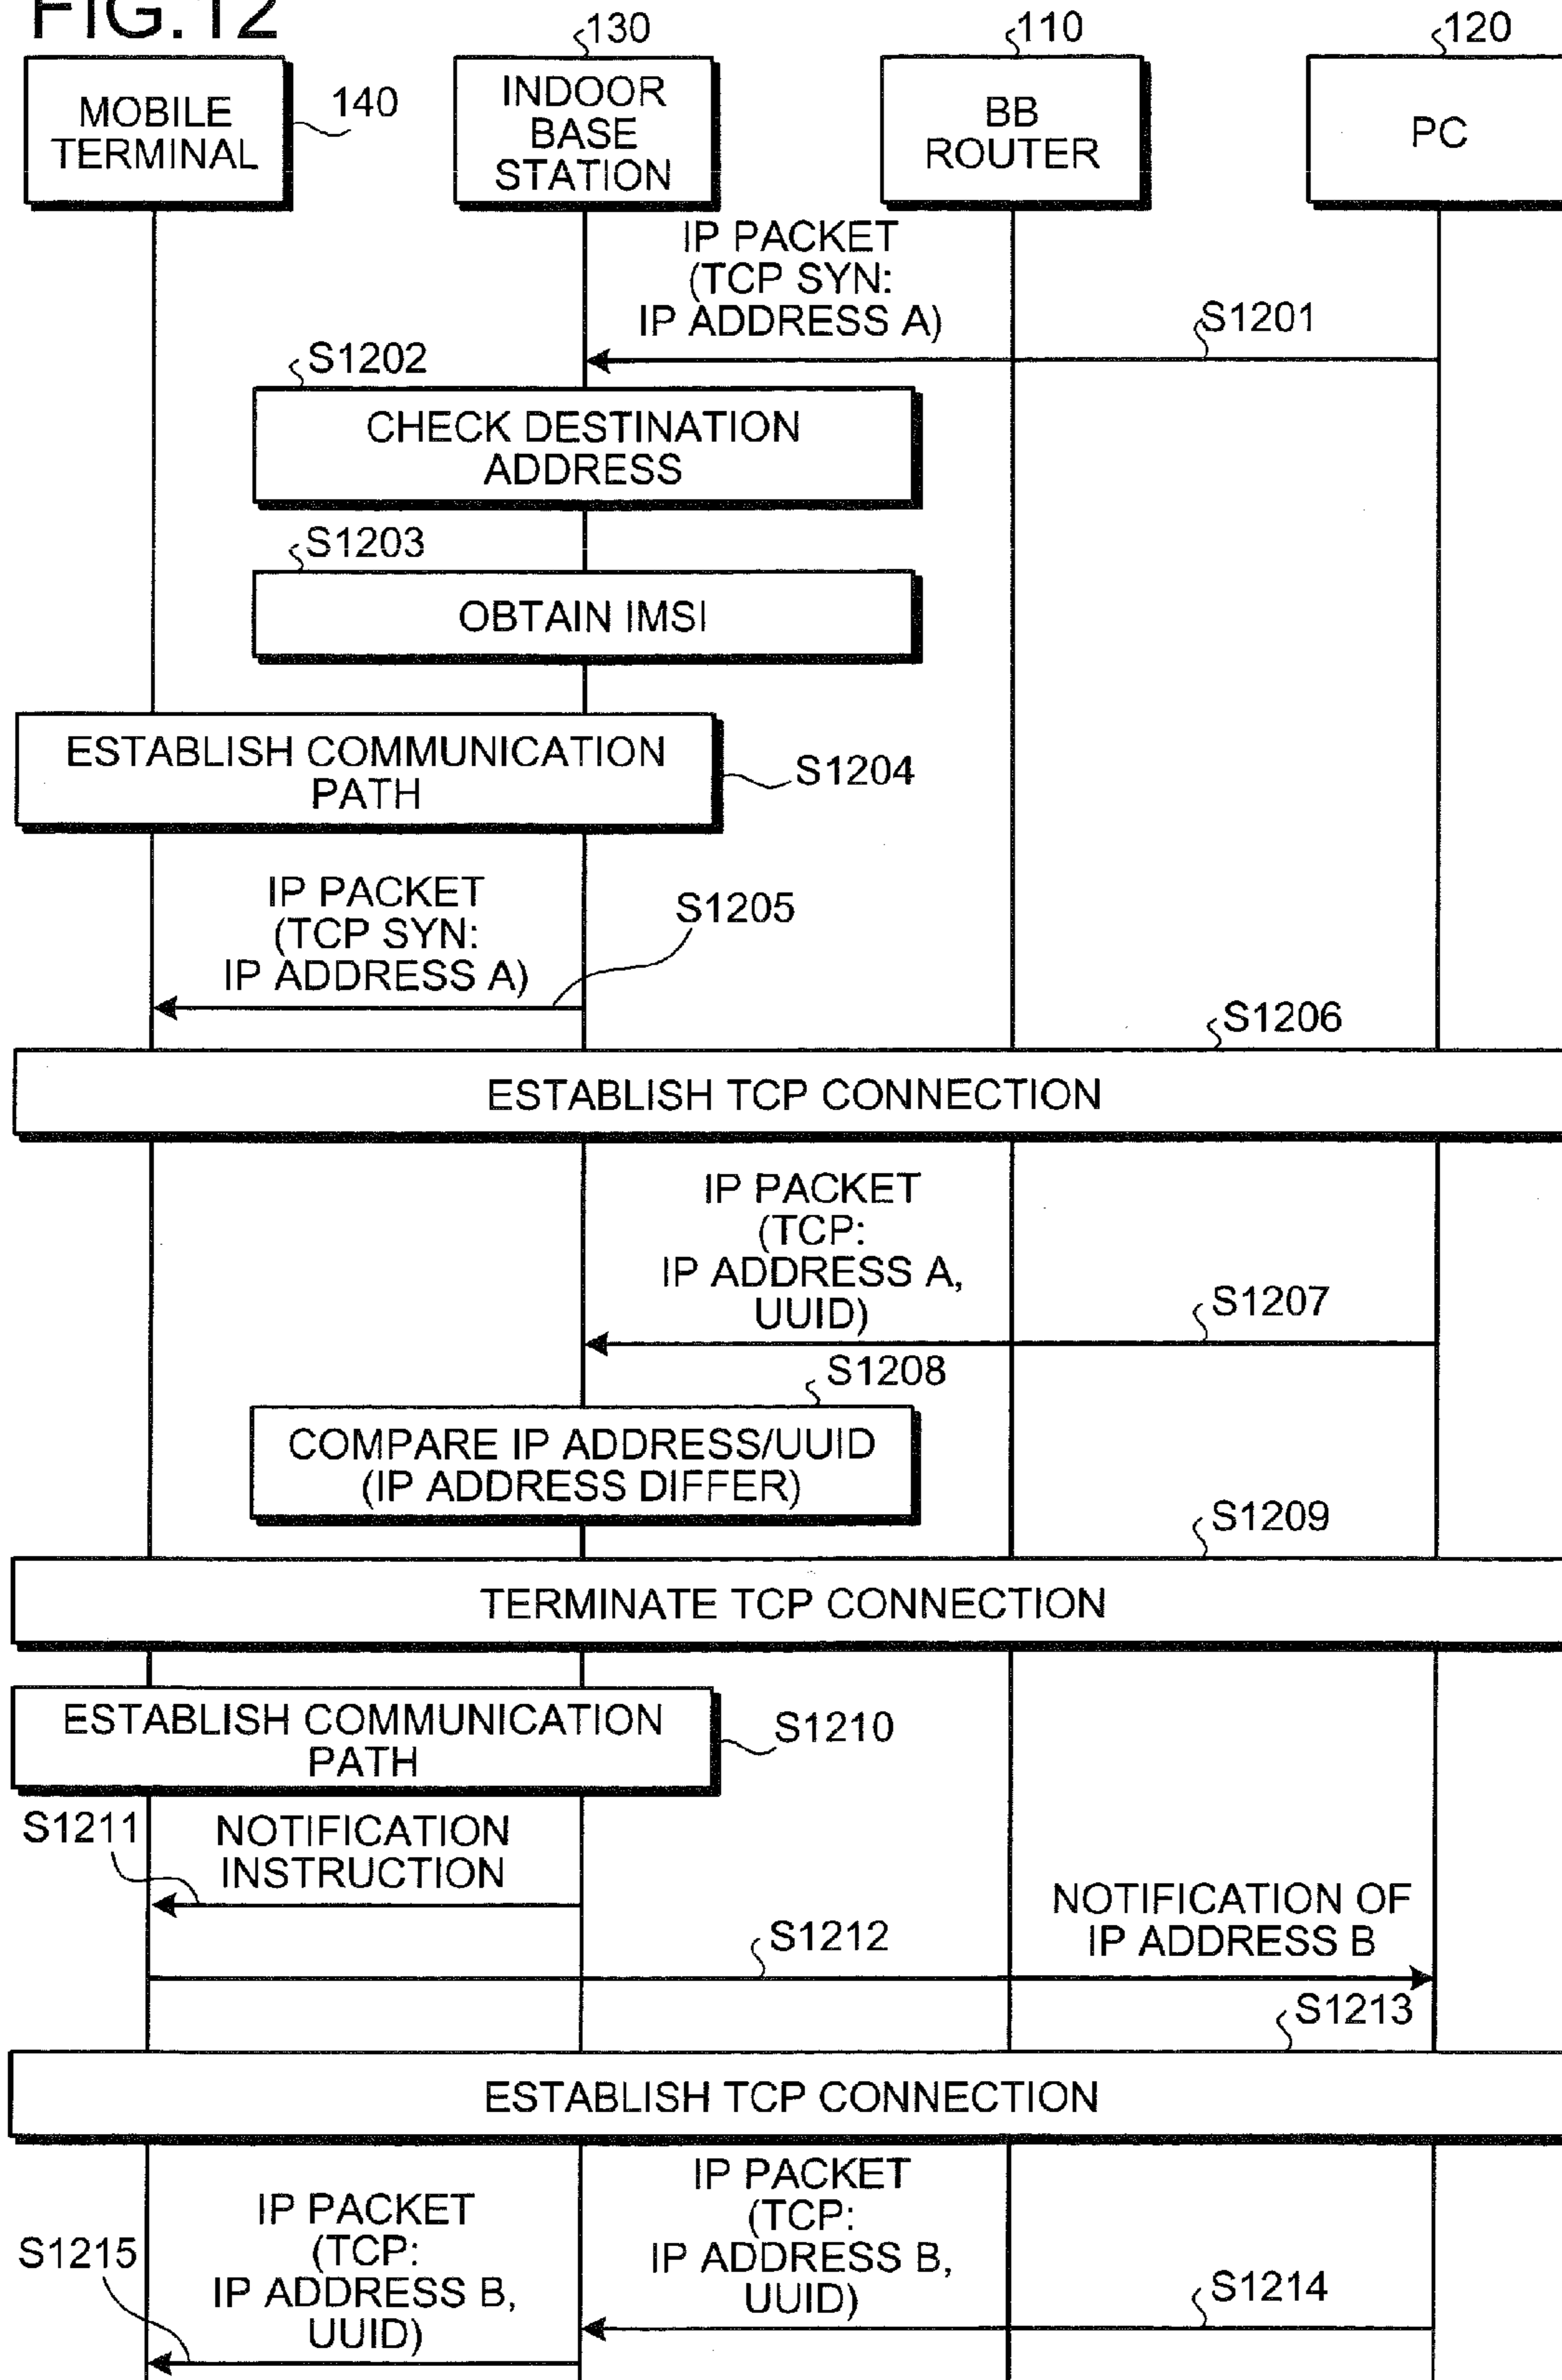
FIG.12

130 110 120

MOBILE TERMINAL 140

INDOOR BASE STATION

BB ROUTER

PC

IP PACKET (TCP SYN: IP ADDRESS A)

S1201

S1202

CHECK DESTINATION ADDRESS

S1203

OBTAIN IMSI

ESTABLISH COMMUNICATION PATH

S1204

IP PACKET (TCP SYN: IP ADDRESS A)

S1205

S1206

ESTABLISH TCP CONNECTION

IP PACKET (TCP: IP ADDRESS A, UUID)

S1207

S1208

COMPARE IP ADDRESS/UUID (IP ADDRESS DIFFER)

S1209

TERMINATE TCP CONNECTION

ESTABLISH COMMUNICATION PATH

S1210

S1211

NOTIFICATION INSTRUCTION

NOTIFICATION OF IP ADDRESS B

S1212

S1213

ESTABLISH TCP CONNECTION

IP PACKET (TCP: IP ADDRESS B, UUID)

S1215

IP PACKET (TCP: IP ADDRESS B, UUID)

S1214